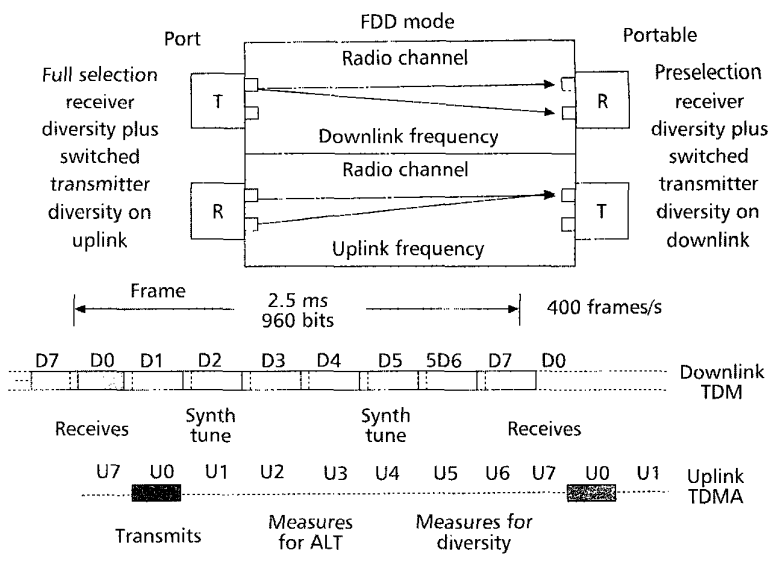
FDD mode

Port

Portable

Full selection receiver diversity plus switched transmitter diversity on uplink

Radio channel

T

R

Downlink frequency

Radio channel

R

T

Uplink frequency

Preselection receiver diversity plus switched transmitter diversity on downlink

Frame

2.5 ms
960 bits

400 frames/s

D7 D0 D1 D2 D3 D4 D5 5D6 D7 D0

Downlink TDM

Receives

Synth tune

Synth tune

Receives

U7 U0 U1 U2 U3 U4 U5 U6 U7 U0 U1

Uplink TDMA

Transmits

Measures for ALT

Measures for diversity